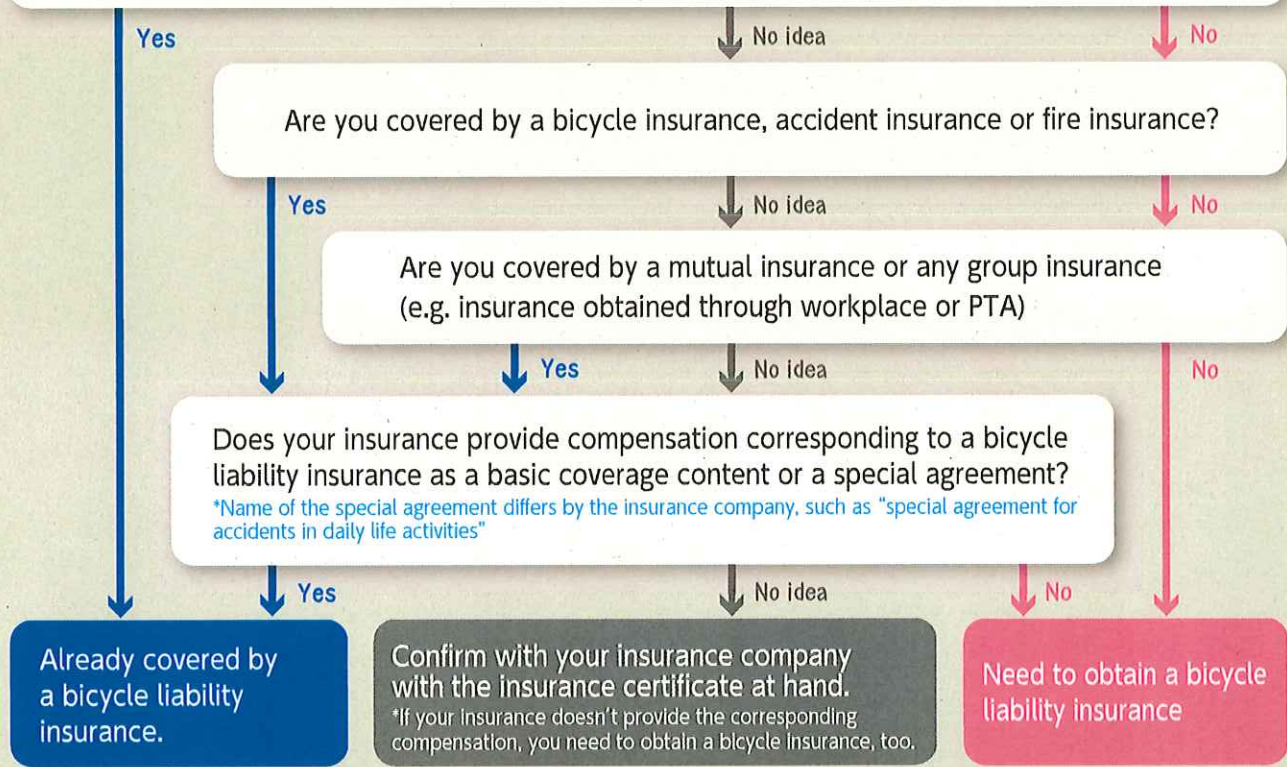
Yes

No idea

No

Are you covered by a bicycle insurance, accident insurance or fire insurance?

Yes

No idea

No

Are you covered by a mutual insurance or any group insurance (e.g. insurance obtained through workplace or PTA)

Yes

No idea

No

Does your insurance provide compensation corresponding to a bicycle liability insurance as a basic coverage content or a special agreement?

*Name of the special agreement differs by the insurance company, such as "special agreement for accidents in daily life activities"

Yes

No idea

No

Already covered by a bicycle liability insurance.

Confirm with your insurance company with the insurance certificate at hand.

*If your insurance doesn't provide the corresponding compensation, you need to obtain a bicycle insurance, too.

Need to obtain a bicycle liability insurance